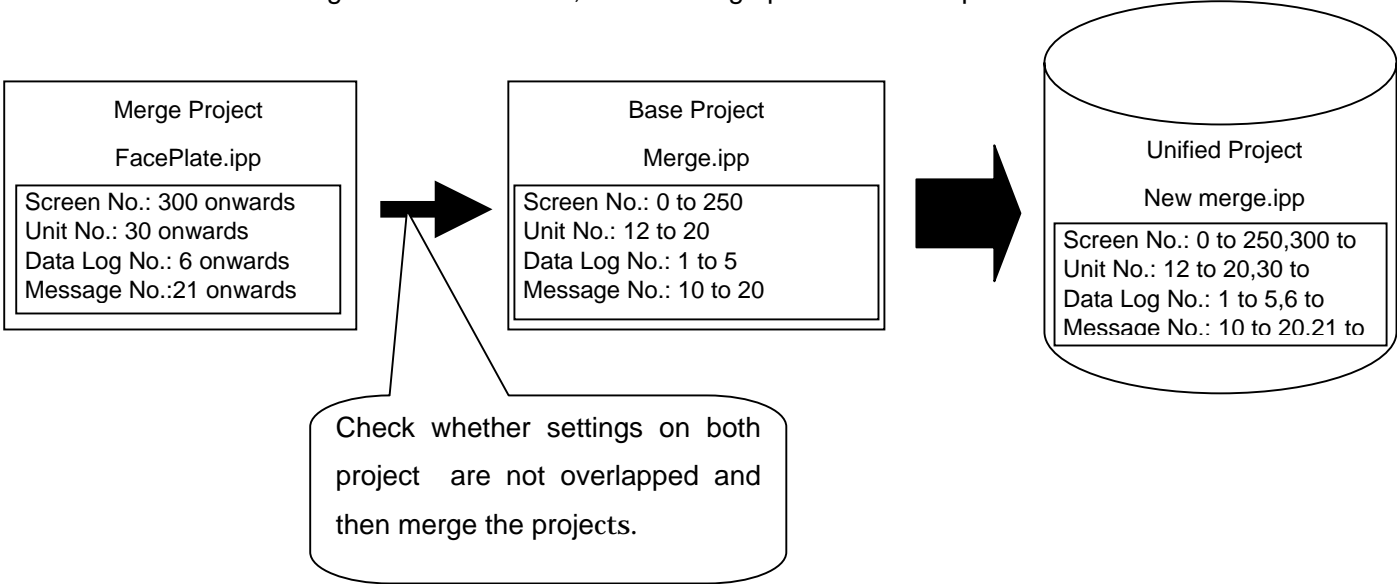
Merge Project

FacePlate.ipp

Screen No.: 300 onwards
Unit No.: 30 onwards
Data Log No.: 6 onwards
Message No.:21 onwards

Base Project

Merge.ipp

Screen No.: 0 to 250
Unit No.: 12 to 20
Data Log No.: 1 to 5
Message No.: 10 to 20

Unified Project

New merge.ipp

Screen No.: 0 to 250,300 to
Unit No.: 12 to 20,30 to
Data Log No.: 1 to 5,6 to
Message No.: 10 to 20,21 to

Check whether settings on both project are not overlapped and then merge the projects.